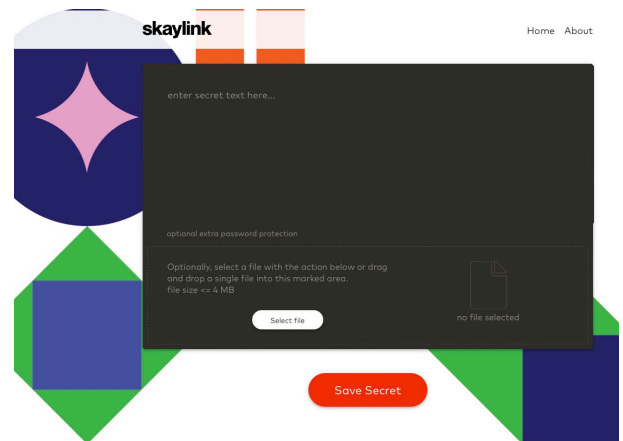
skaylink

Home About

enter secret text here...

optional extra password protection

Optionally, select a file with the action below or drag and drop a single file into this marked area.
file size <= 4 MB

Select file

no file selected

Save Secret